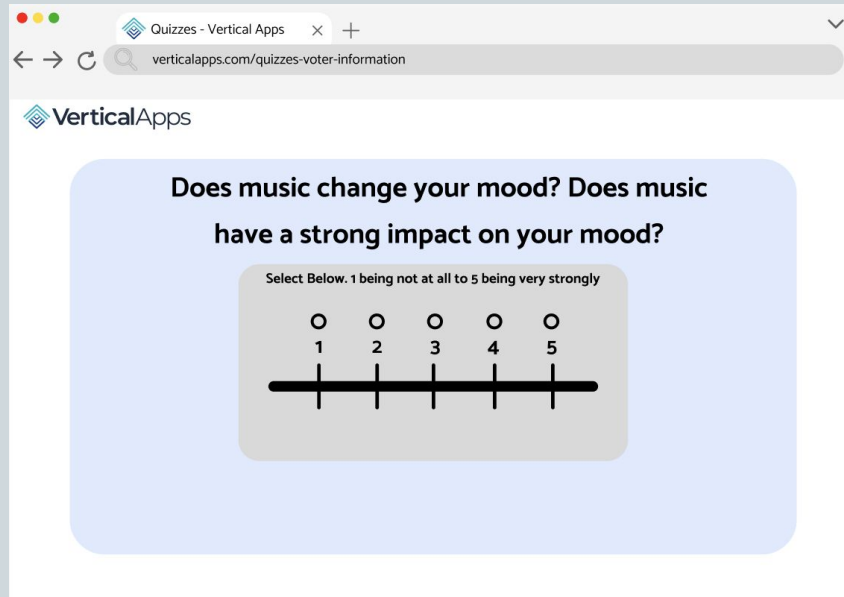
Quizzes - Vertical Apps

verticalapps.com/quizzes-voter-information

VerticalApps

Does music change your mood? Does music have a strong impact on your mood?

Select Below. 1 being not at all to 5 being very strongly

1 2 3 4 5